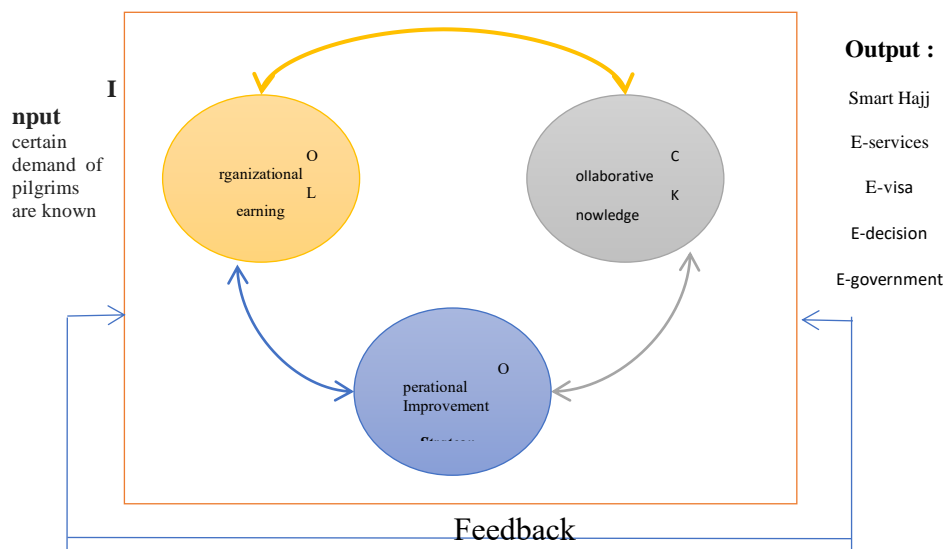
I

nput
certain demand of pilgrims are known

O
rganizational
L
earning

C
ollaborative
K
nowledge

O
perational Improvement
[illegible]

Output :

Smart Hajj

E-services

E-visa

E-decision

E-government

Feedback